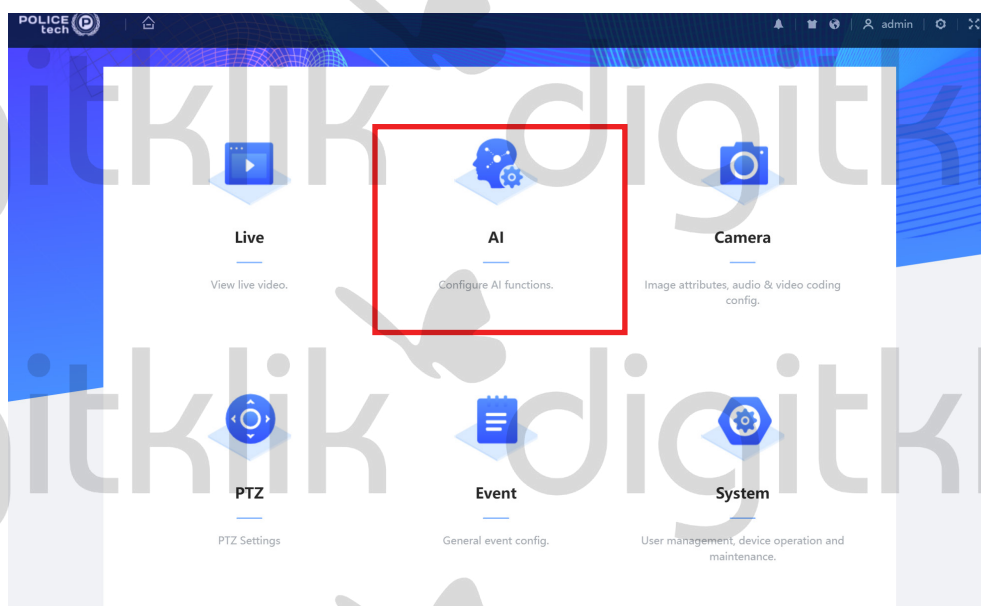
POLICE tech

admin

Live

View live video.

AI

Configure AI functions.

Camera

Image attributes, audio & video coding config.

PTZ

PTZ Settings

Event

General event config.

System

User management, device operation and maintenance.

itklik digitk
itklik digitk